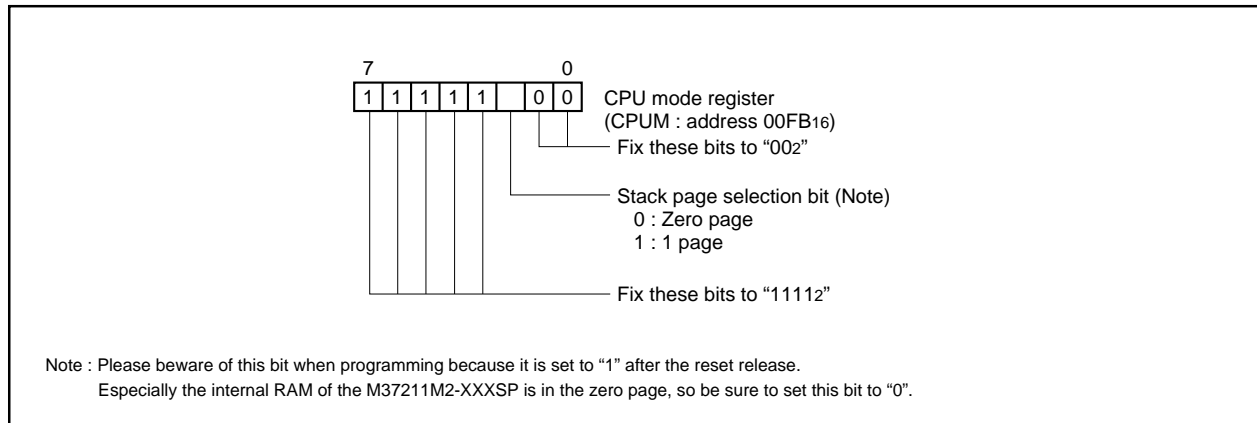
7 0

1 1 1 1 1 0 0

CPU mode register
(CPUM : address $00FB_{16}$)

Fix these bits to “$00_2$”

Stack page selection bit (Note)
0 : Zero page
1 : 1 page

Fix these bits to “$1111_2$”

Note : Please beware of this bit when programming because it is set to “1” after the reset release.
Especially the internal RAM of the M37211M2-XXXSP is in the zero page, so be sure to set this bit to “0”.